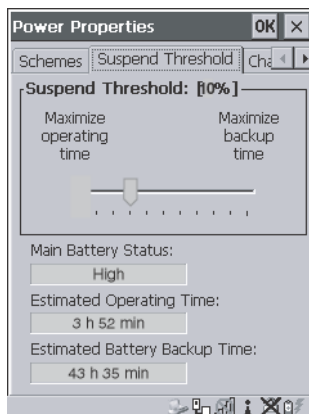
Power Properties
OK ×
Schemes
Suspend Threshold
Cha

Suspend Threshold: [10%]

Maximize operating time

Maximize backup time

Main Battery Status:
High
Estimated Operating Time:
3 h 52 min
Estimated Battery Backup Time:
43 h 35 min